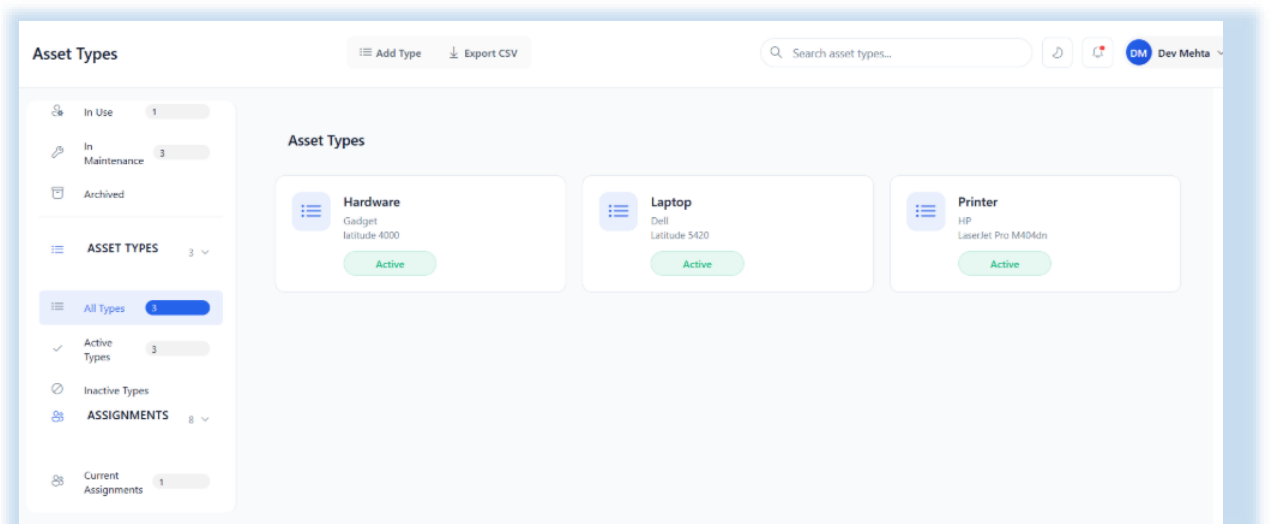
Asset Types

Add Type Export CSV

Search asset types...

DM Dev Mehta

In Use 1

In Maintenance 3

Archived

ASSET TYPES 3

All Types 3

Active Types 3

Inactive Types

ASSIGNMENTS 8

Current Assignments 1

Asset Types

Hardware
Gadget
latitude 4000
Active

Laptop
Dell
Latitude 5420
Active

Printer
HP
LaserJet Pro M404dn
Active